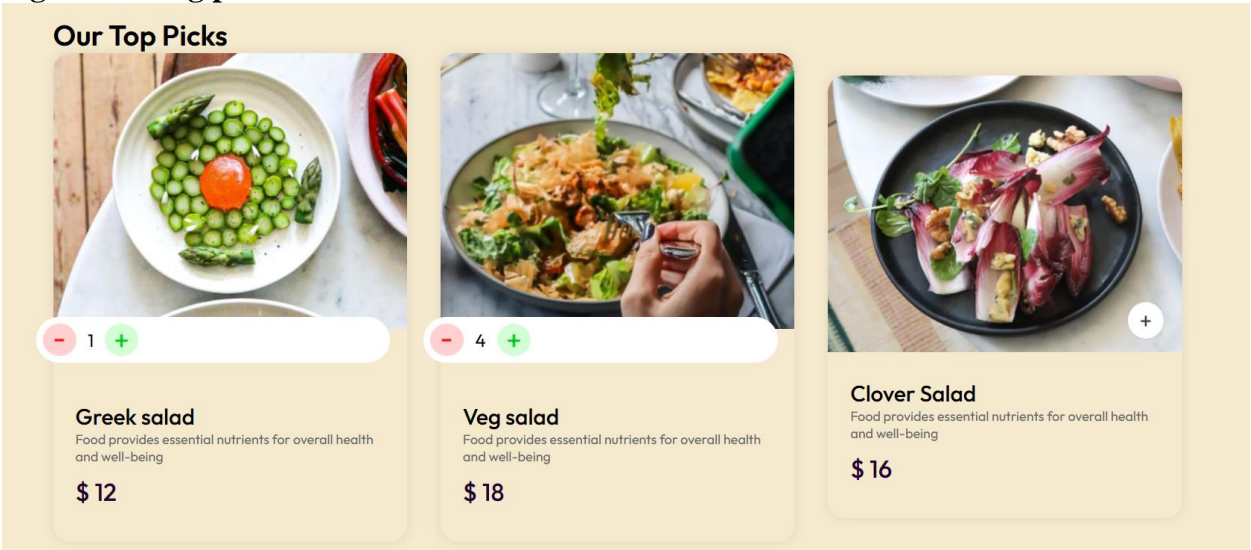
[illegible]

Our Top Picks

- 1 +

Greek salad

Food provides essential nutrients for overall health and well-being

$ 12

- 4 +

Veg salad

Food provides essential nutrients for overall health and well-being

$ 18

+

Clover Salad

Food provides essential nutrients for overall health and well-being

$ 16